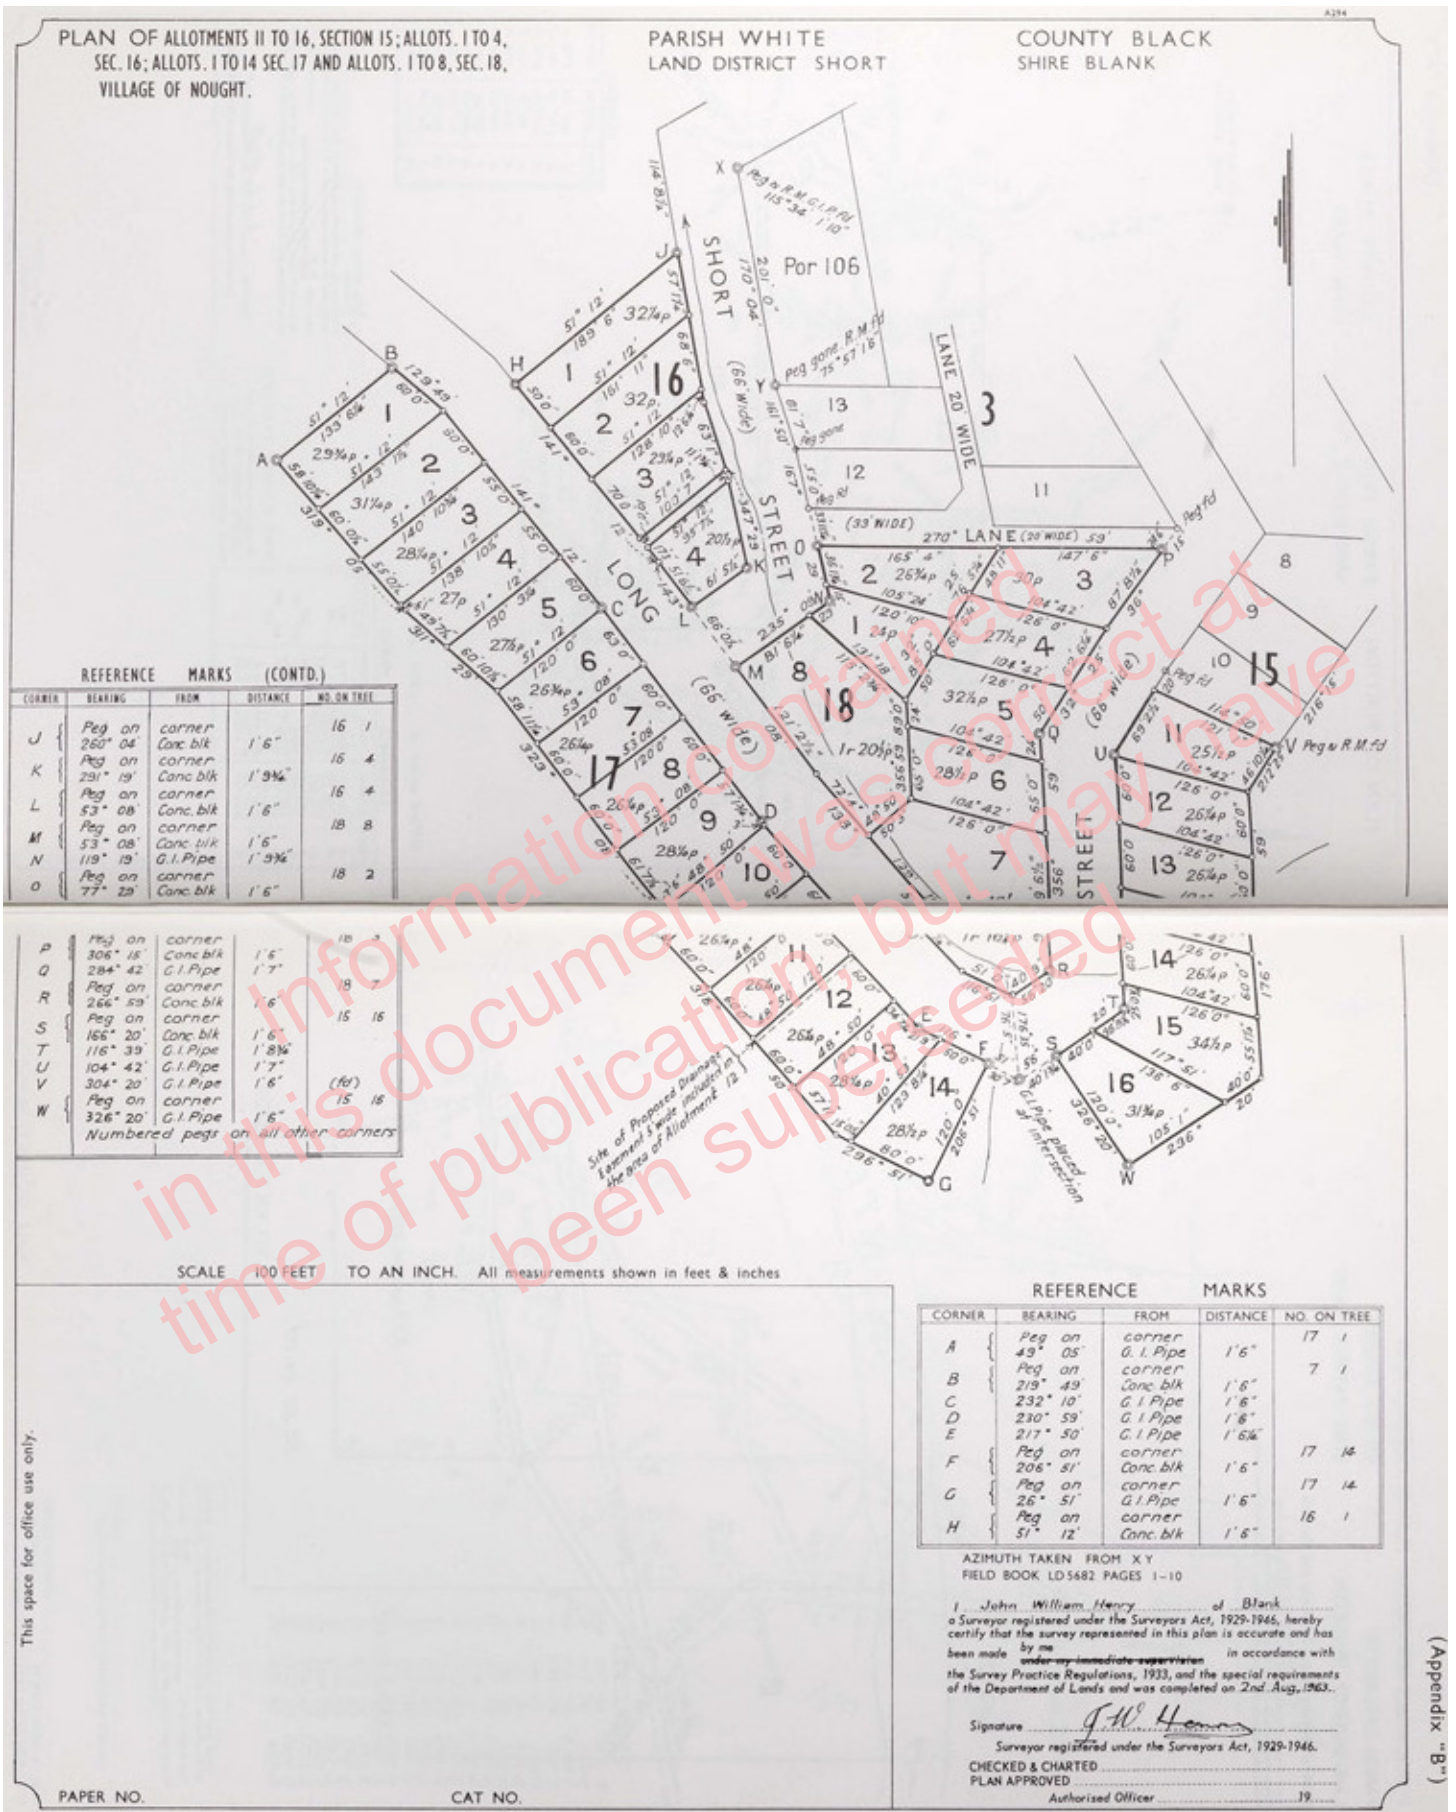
A294

PLAN OF ALLOTMENTS 11 TO 16, SECTION 15; ALLOTS. 1 TO 4, SEC. 16; ALLOTS. 1 TO 14 SEC. 17 AND ALLOTS. 1 TO 8, SEC. 18, VILLAGE OF NOUGHT.

PARISH WHITE
LAND DISTRICT SHORT

COUNTY BLACK
SHIRE BLANK

Information contained in this document was correct at time of publication, but may have been superseded

SHORT (66' Wide) STREET

LONG (66' wide)

LANE 20' WIDE

LANE (20' WIDE)

STREET (66' wide)

STREET

Por 106

Peg & R.M. G.I.P. fd 115° 34' 1'10"

Peg gone R.M. fd 75° 57' 1'6"

Peg fd

Peg & R.M. fd

Site of Proposed Drainage Easement 5' wide included in the area of Allotment 12

G.I. Pipe placed at intersection

REFERENCE MARKS (CONTD.)

| CORNER | BEARING | FROM | DISTANCE | NO. ON TREE |
|---|---|---|---|---|
| J | Peg on 260° 04' | corner Conc. blk | 1'6" | 16 1 |
| K | Peg on 291° 19' | corner Conc. blk | 1'9¾" | 16 4 |
| L | Peg on 53° 08' | corner Conc. blk | 1'6" | 16 4 |
| M | Peg on 53° 08' | corner Conc. blk | 1'6" | 18 8 |
| N | 119° 19' | G.I. Pipe | 1'9¾" | |
| O | Peg on 77° 29' | corner Conc. blk | 1'6" | 18 2 |
| P | Peg on 306° 15' | corner Conc blk | 1'6" | 18 2 |
| Q | 284° 42' | G.I. Pipe | 1'7" | |
| R | Peg on 266° 59' | corner Conc blk | 1'6" | 18 7 |
| S | Peg on 166° 20' | corner Conc. blk | 1'6" | 15 16 |
| T | 116° 39' | G.I. Pipe | 1'8¾" | |
| U | 104° 42' | G.I. Pipe | 1'7" | |
| V | 304° 20' | G.I. Pipe | 1'6" | (fd) |
| W | Peg on 326° 20' | corner G.I. Pipe | 1'6" | 15 16 |

Numbered pegs on all other corners

SCALE 100 FEET TO AN INCH. All measurements shown in feet & inches

REFERENCE MARKS

| CORNER | BEARING | FROM | DISTANCE | NO. ON TREE |
|---|---|---|---|---|
| A | Peg on 49° 05' | corner G. I. Pipe | 1'6" | 17 1 |
| B | Peg on 219° 49' | corner Conc. blk | 1'6" | 7 1 |
| C | 232° 10' | G. I. Pipe | 1'6" | |
| D | 230° 59' | G. I. Pipe | 1'6" | |
| E | 217° 50' | G. I. Pipe | 1'6¼" | |
| F | Peg on 206° 51' | corner Conc. blk | 1'6" | 17 14 |
| G | Peg on 26° 51' | corner G.I. Pipe | 1'6" | 17 14 |
| H | Peg on 51° 12' | corner Conc. blk | 1'6" | 16 1 |

AZIMUTH TAKEN FROM XY
FIELD BOOK LD5682 PAGES 1-10

I, John William Henry of Blank a Surveyor registered under the Surveyors Act, 1929-1946, hereby certify that the survey represented in this plan is accurate and has been made by me ~~under my immediate supervision~~ in accordance with the Survey Practice Regulations, 1933, and the special requirements of the Department of Lands and was completed on 2nd Aug, 1963.

Signature J.W. Henry
Surveyor registered under the Surveyors Act, 1929-1946.

CHECKED & CHARTED
PLAN APPROVED
Authorised Officer 19

This space for office use only.

PAPER NO.
CAT NO.

(Appendix "B")